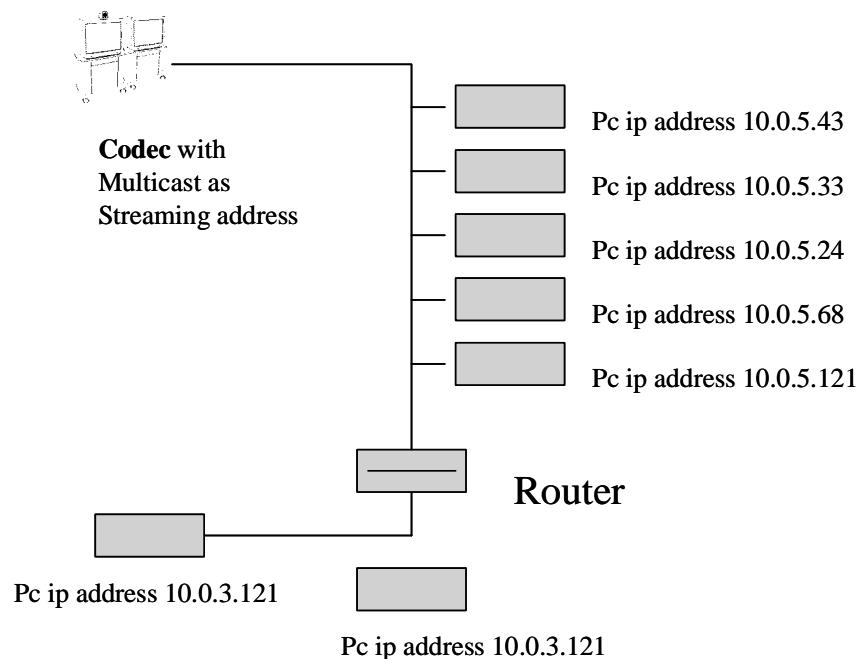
Codec with Multicast as Streaming address

Pc ip address 10.0.5.43

Pc ip address 10.0.5.33

Pc ip address 10.0.5.24

Pc ip address 10.0.5.68

Pc ip address 10.0.5.121

Router

Pc ip address 10.0.3.121

Pc ip address 10.0.3.121